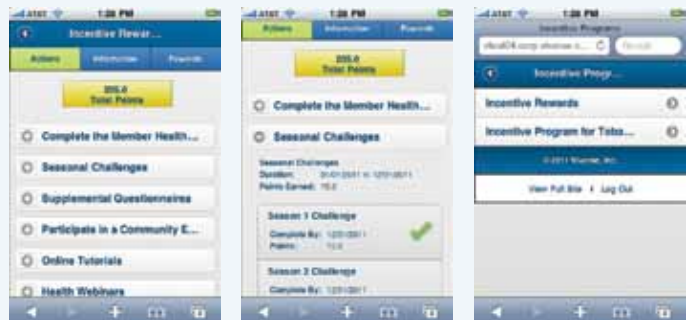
AT&T 1:28 PM

Incentive Rewar...

Actions | Information | Rewards

205.0
Total Points

Complete the Member Health...

Seasonal Challenges

Supplemental Questionnaires

Participate in a Community E...

Online Tutorials

Health Webinars

AT&T 1:28 PM

Actions | Information | Rewards

205.0
Total Points

Complete the Member Health...

Seasonal Challenges

Seasonal Challenges
Duration: 01/01/2011 to 12/31/2011
Points Earned: 15.0

Season 1 Challenge
Complete By: 12/31/2011
Points: 15.0

Season 2 Challenge
Complete By: 12/31/2011

AT&T 1:28 PM
Incentive Program
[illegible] Google

Incentive Progr...

Incentive Rewards

Incentive Program for Toba...

© 2011 Wiserlet, Inc.

View Full Site | Log Out